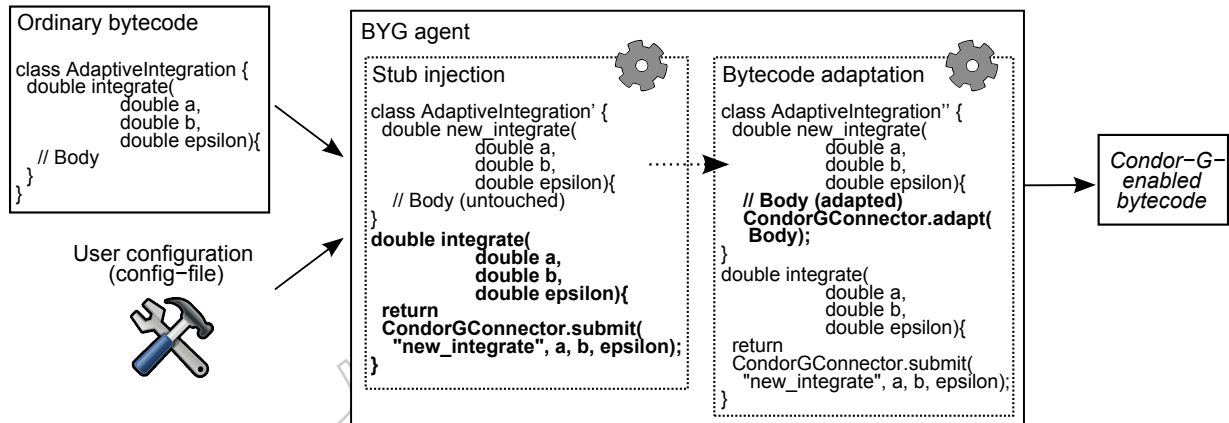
Ordinary bytecode

class AdaptiveIntegration {
double integrate(
double a,
double b,
double epsilon){
// Body
}
}

User configuration
(config−file)

BYG agent

Stub injection

class AdaptiveIntegration' {
double new_integrate(
double a,
double b,
double epsilon){
// Body (untouched)
}
double integrate(
double a,
double b,
double epsilon){
return
CondorGConnector.submit(
"new_integrate", a, b, epsilon);
}

Bytecode adaptation

class AdaptiveIntegration'' {
double new_integrate(
double a,
double b,
double epsilon){
// Body (adapted)
CondorGConnector.adapt(
Body);
}
double integrate(
double a,
double b,
double epsilon){
return
CondorGConnector.submit(
"new_integrate", a, b, epsilon);
}

Condor−G−enabled bytecode